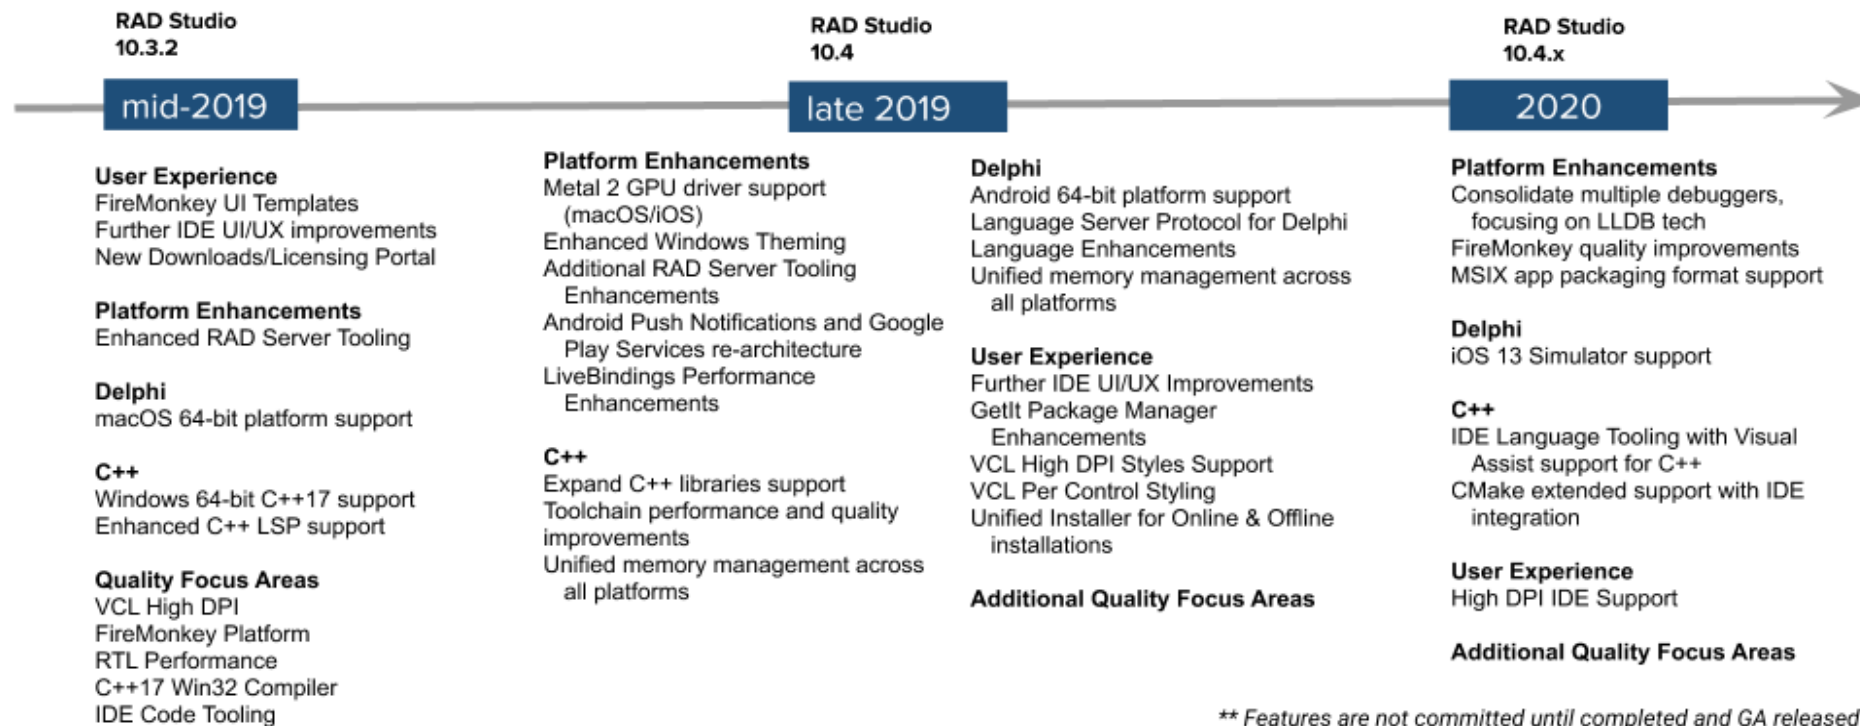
RAD Studio 10.3.2

mid-2019

RAD Studio 10.4

late 2019

RAD Studio 10.4.x

2020

**User Experience**
FireMonkey UI Templates
Further IDE UI/UX improvements
New Downloads/Licensing Portal

**Platform Enhancements**
Enhanced RAD Server Tooling

**Delphi**
macOS 64-bit platform support

**C++**
Windows 64-bit C++17 support
Enhanced C++ LSP support

**Quality Focus Areas**
VCL High DPI
FireMonkey Platform
RTL Performance
C++17 Win32 Compiler
IDE Code Tooling

**Platform Enhancements**
Metal 2 GPU driver support (macOS/iOS)
Enhanced Windows Theming
Additional RAD Server Tooling Enhancements
Android Push Notifications and Google Play Services re-architecture
LiveBindings Performance Enhancements

**C++**
Expand C++ libraries support
Toolchain performance and quality improvements
Unified memory management across all platforms

**Delphi**
Android 64-bit platform support
Language Server Protocol for Delphi
Language Enhancements
Unified memory management across all platforms

**User Experience**
Further IDE UI/UX Improvements
GetIt Package Manager Enhancements
VCL High DPI Styles Support
VCL Per Control Styling
Unified Installer for Online & Offline installations

**Additional Quality Focus Areas**

**Platform Enhancements**
Consolidate multiple debuggers, focusing on LLDB tech
FireMonkey quality improvements
MSIX app packaging format support

**Delphi**
iOS 13 Simulator support

**C++**
IDE Language Tooling with Visual Assist support for C++
CMake extended support with IDE integration

**User Experience**
High DPI IDE Support

**Additional Quality Focus Areas**

** Features are not committed until completed and GA released